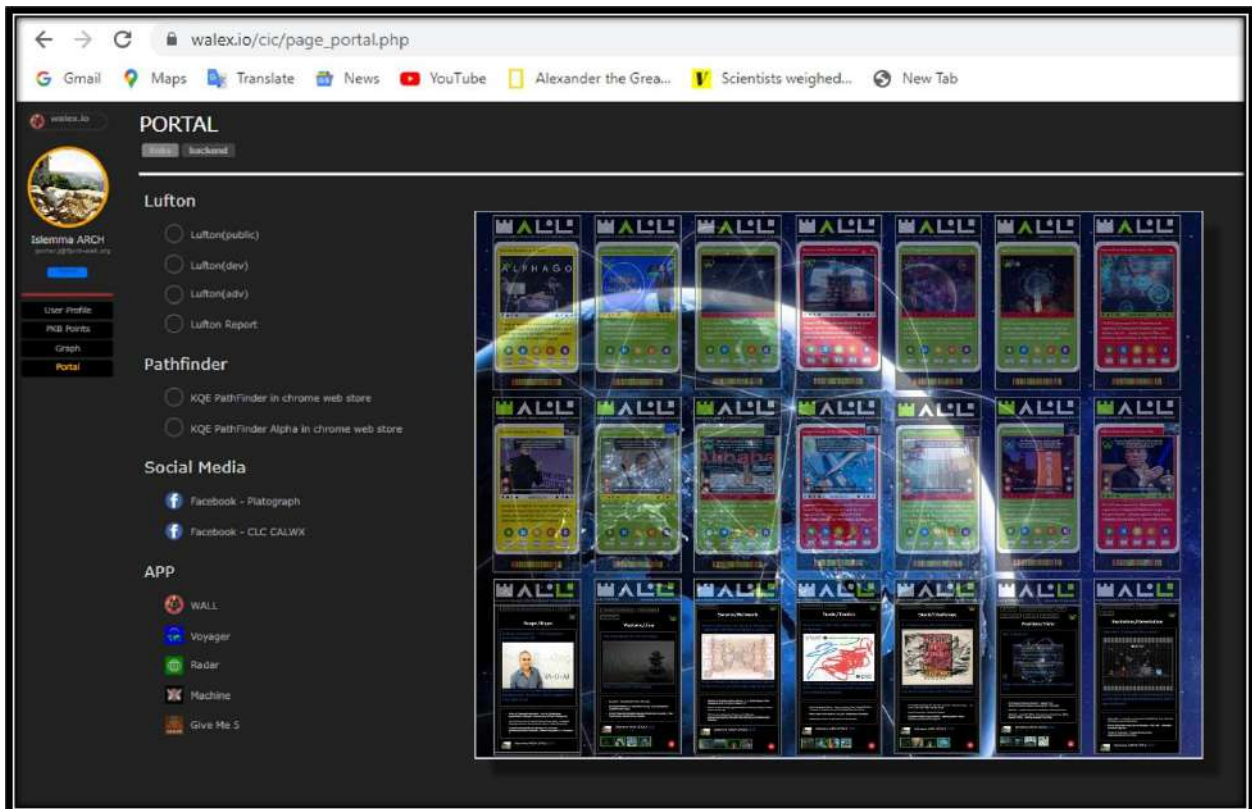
walex.io/cic/page_portal.php

Gmail Maps Translate News YouTube Alexander the Grea... Scientists weighed... New Tab

walex.io

PORTAL

links backend

Islemma ARCH

User Profile
PKB Points
Graph
Portal

Lufton

Lufton(public)

Lufton(dev)

Lufton(adv)

Lufton Report

Pathfinder

KQE PathFinder in chrome web store

KQE PathFinder Alpha in chrome web store

Social Media

Facebook - Platograph

Facebook - CLC CALWX

APP

WALL

Voyager

Radar

Machine

Give Me 5

ALPHAGO